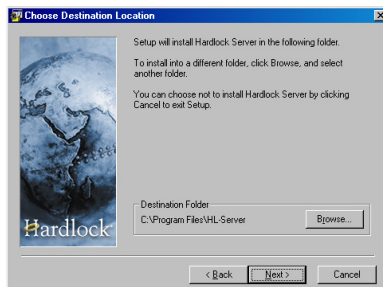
Choose Destination Location

Setup will install Hardlock Server in the following folder.

To install into a different folder, click Browse, and select another folder.

You can choose not to install Hardlock Server by clicking Cancel to exit Setup.

Hardlock

Destination Folder

C:\Program Files\HL-Server

Browse...

< Back

Next >

Cancel